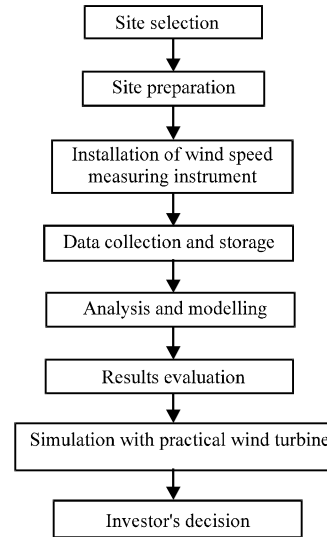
Site selection

Site preparation

Installation of wind speed measuring instrument

Data collection and storage

Analysis and modelling

Results evaluation

Simulation with practical wind turbine

Investor's decision